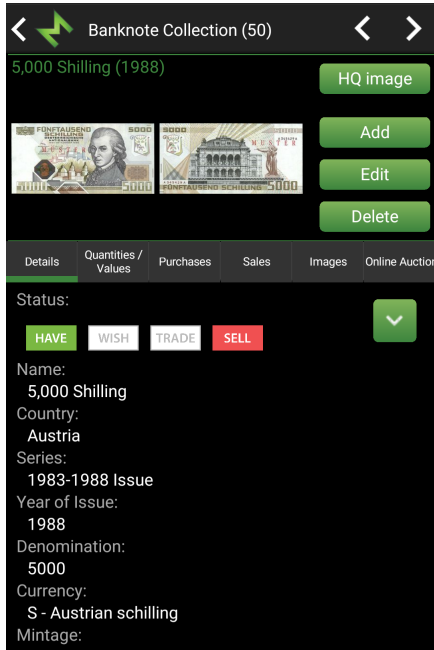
Banknote Collection (50)

5,000 Shilling (1988)

HQ image

FÜNFTAUSEND SCHILLING 5000

5000 MUSTER FÜNFTAUSEND SCHILLING 5000

Add

Edit

Delete

Details | Quantities / Values | Purchases | Sales | Images | Online Auction

Status:

HAVE WISH TRADE SELL

Name:
5,000 Shilling

Country:
Austria

Series:
1983-1988 Issue

Year of Issue:
1988

Denomination:
5000

Currency:
S - Austrian schilling

Mintage: